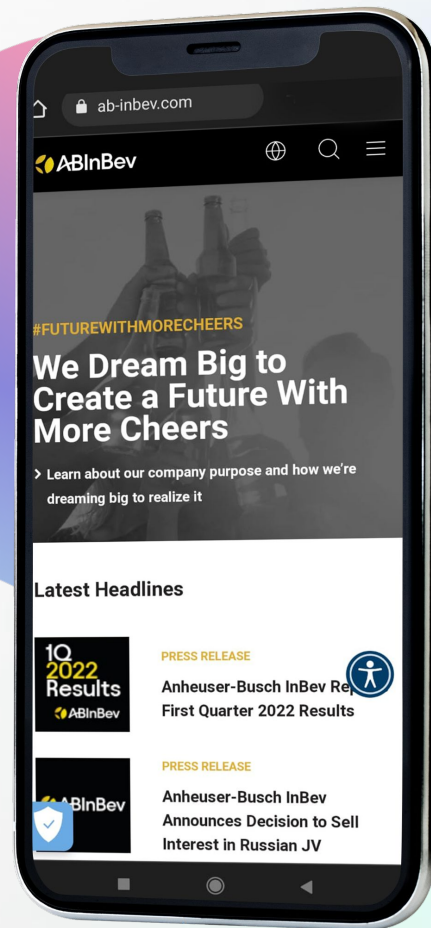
ab-inbev.com

ABInBev

#FUTUREWITHMORECHEERS

We Dream Big to Create a Future With More Cheers

> Learn about our company purpose and how we're dreaming big to realize it

Latest Headlines

1Q 2022 Results
ABInBev

PRESS RELEASE

Anheuser-Busch InBev Re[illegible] First Quarter 2022 Results

ABInBev

PRESS RELEASE

Anheuser-Busch InBev Announces Decision to Sell Interest in Russian JV